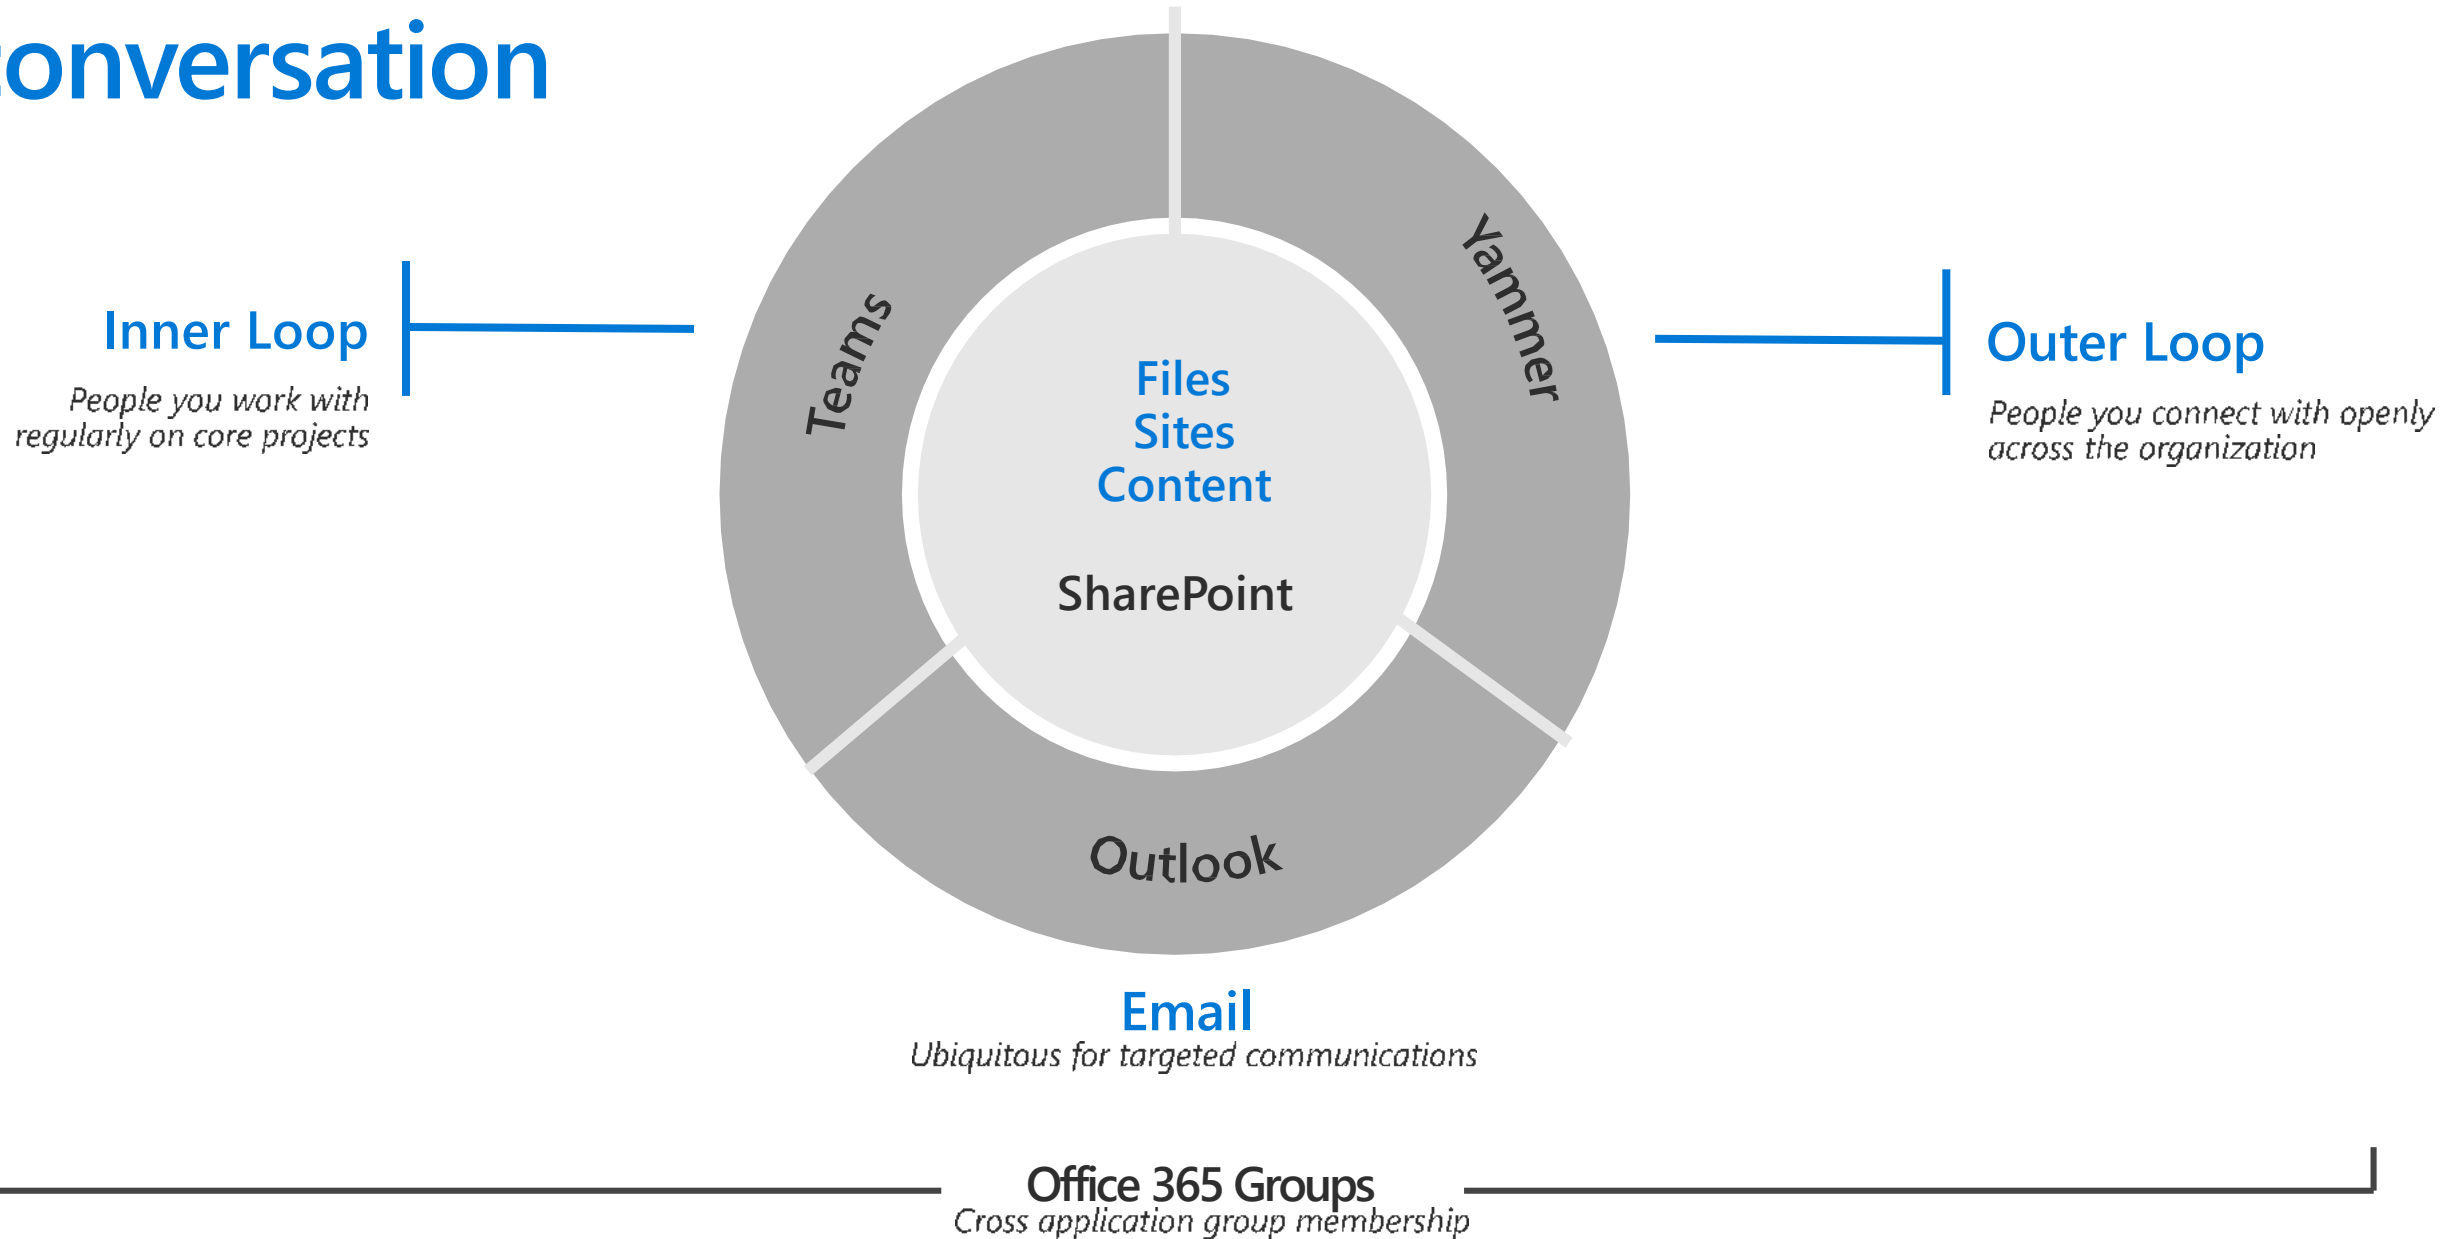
onversation

Inner Loop
People you work with regularly on core projects

Teams

Yammer

Files
Sites
Content

SharePoint

Outer Loop
People you connect with openly across the organization

Outlook

Email
Ubiquitous for targeted communications

Office 365 Groups
Cross application group membership